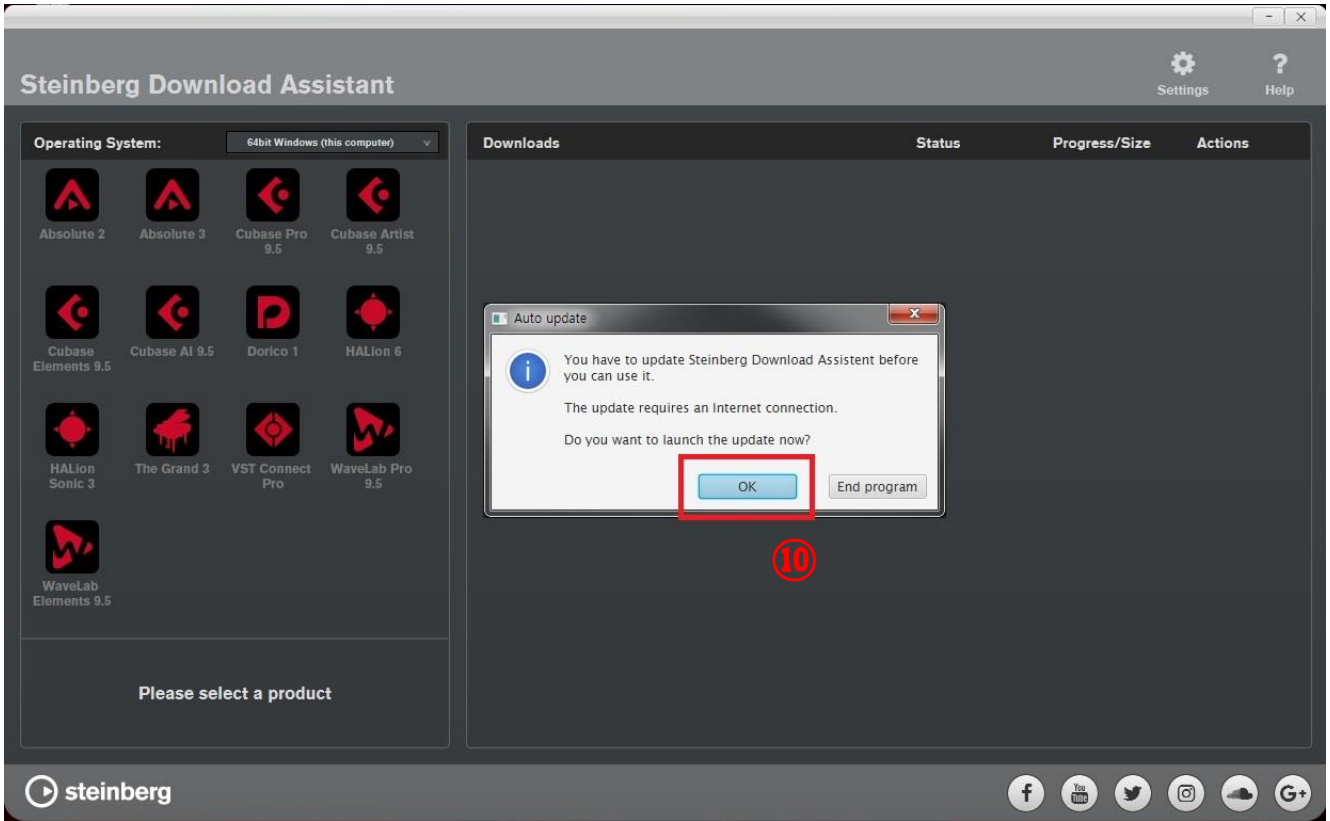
Steinberg Download Assistant

Settings

Help

Operating System:

64bit Windows (this computer)

Absolute 2

Absolute 3

Cubase Pro 9.5

Cubase Artist 9.5

Cubase Elements 9.5

Cubase AI 9.5

Dorico 1

HALion 6

HALion Sonic 3

The Grand 3

VST Connect Pro

WaveLab Pro 9.5

WaveLab Elements 9.5

Please select a product

Downloads

Status

Progress/Size

Actions

Auto update

You have to update Steinberg Download Assistent before you can use it.

The update requires an Internet connection.

Do you want to launch the update now?

OK

End program

⑩

steinberg

You Tube

G+